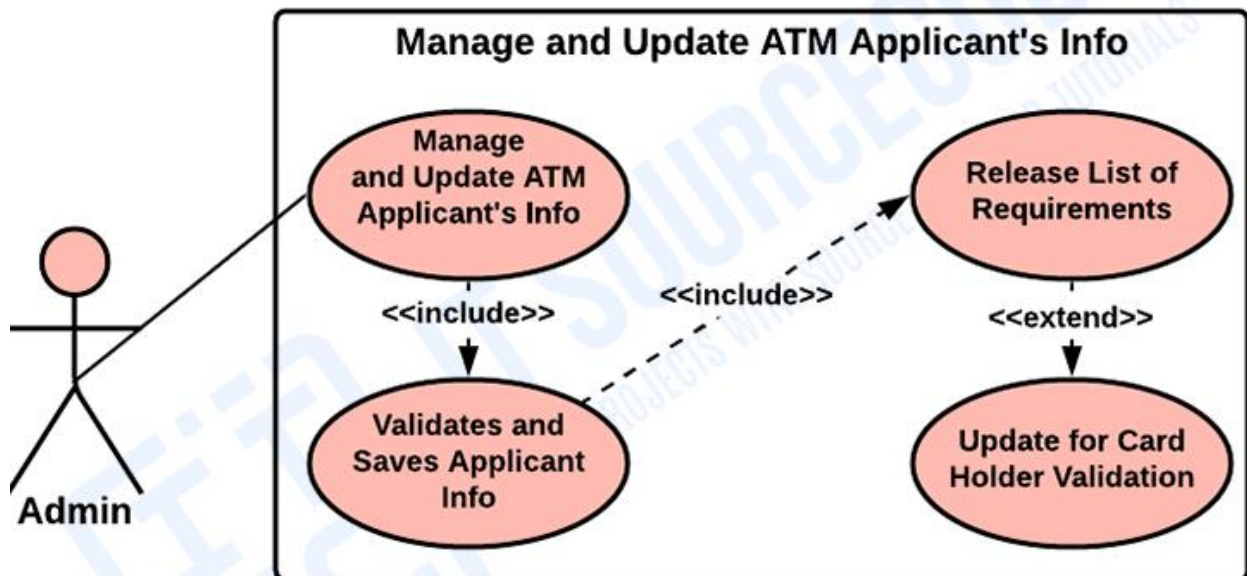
Manage and Update ATM Applicant's Info

Manage and Update ATM Applicant's Info

<<include>>

Validates and Saves Applicant Info

<<include>>

Release List of Requirements

<<extend>>

Update for Card Holder Validation

Admin

ITSOURCECODE
PROJECTS WITH SOURCE CODE & TUTORIALS